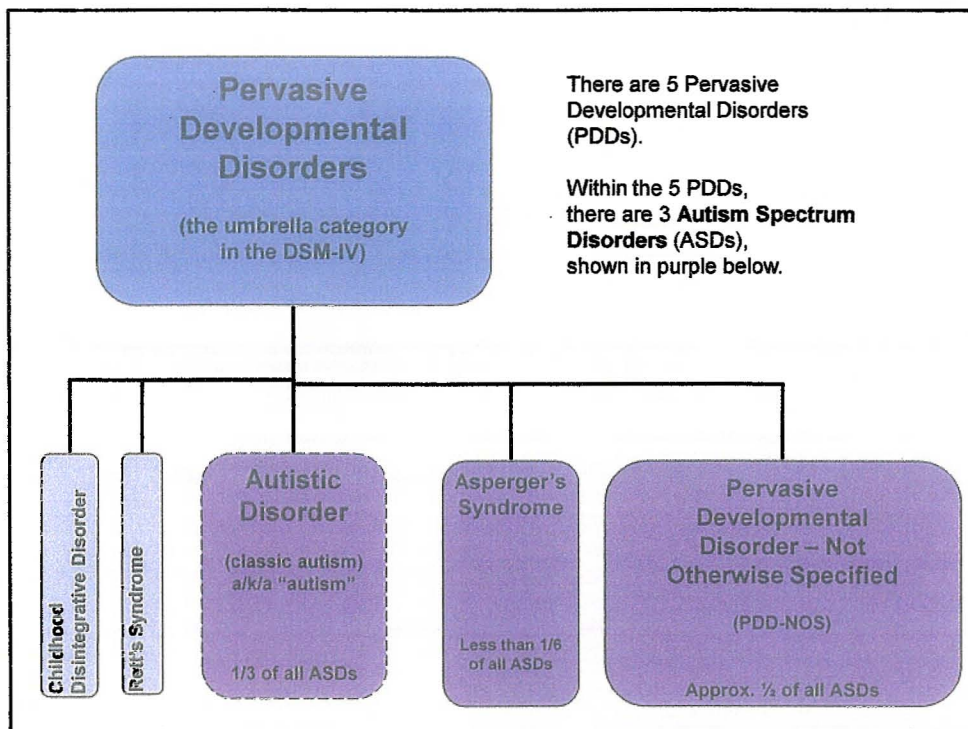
Pervasive Developmental Disorders

(the umbrella category in the DSM-IV)

There are 5 Pervasive Developmental Disorders (PDDs).

Within the 5 PDDs, there are 3 **Autism Spectrum Disorders** (ASDs), shown in purple below.

Childhood Disintegrative Disorder

Rett's Syndrome

Autistic Disorder

(classic autism) a/k/a "autism"

1/3 of all ASDs

Asperger's Syndrome

Less than 1/6 of all ASDs

Pervasive Developmental Disorder – Not Otherwise Specified

(PDD-NOS)

Approx. ½ of all ASDs